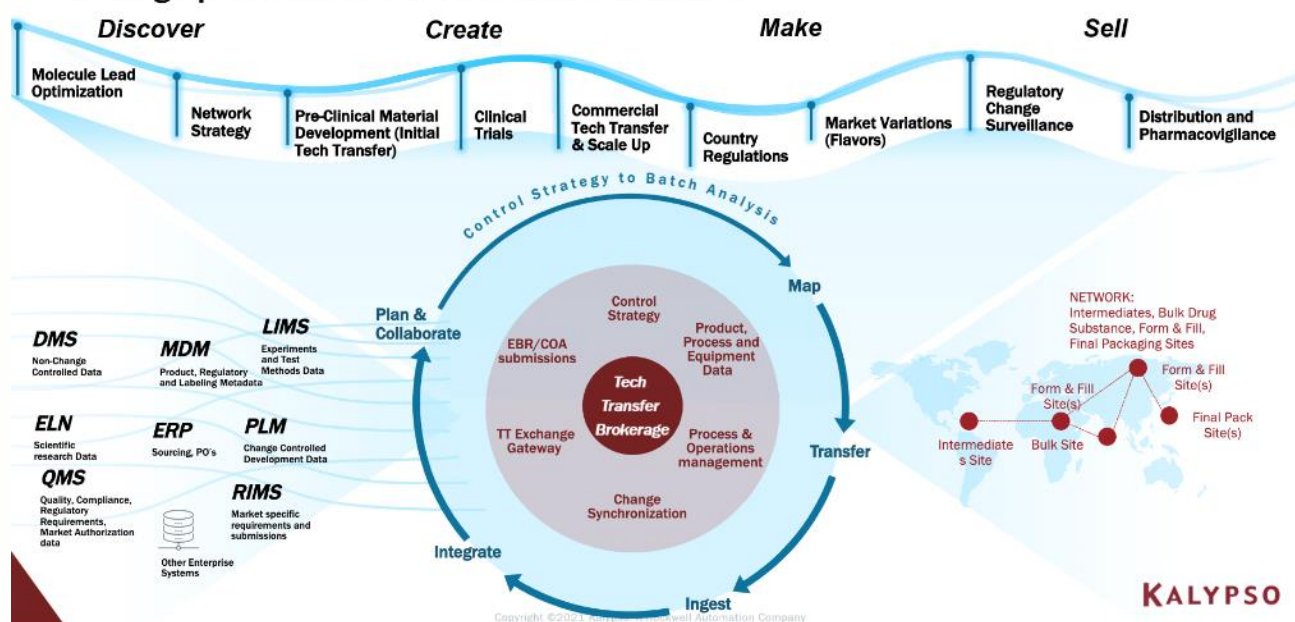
Discover

Create

Make

Sell

Molecule Lead Optimization

Network Strategy

Pre-Clinical Material Development (Initial Tech Transfer)

Clinical Trials

Commercial Tech Transfer & Scale Up

Country Regulations

Market Variations (Flavors)

Regulatory Change Surveillance

Distribution and Pharmacovigilance

Control Strategy to Batch Analysis

Map

Transfer

Ingest

Integrate

Plan & Collaborate

Control Strategy

Product, Process and Equipment Data

Process & Operations management

Change Synchronization

TT Exchange Gateway

EBR/COA submissions

Tech Transfer Brokerage

DMS
Non-Change Controlled Data

MDM
Product, Regulatory and Labeling Metadata

LIMS
Experiments and Test Methods Data

ELN
Scientific research Data

ERP
Sourcing, PO's

PLM
Change Controlled Development Data

QMS
Quality, Compliance, Regulatory Requirements, Market Authorization data

RIMS
Market specific requirements and submissions

Other Enterprise Systems

NETWORK: Intermediates, Bulk Drug Substance, Form & Fill, Final Packaging Sites

Form & Fill Site(s)

Form & Fill Site(s)

Final Pack Site(s)

Intermediates Site

Bulk Site

KALYPSO

Copyright ©2021 Kalypso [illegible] Rockwell Automation Company